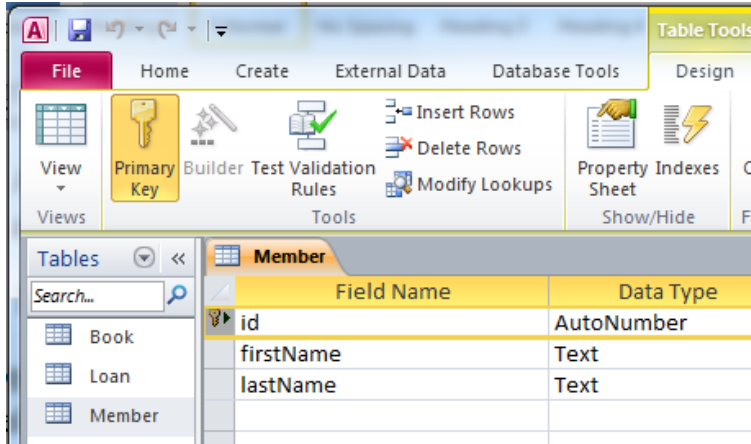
Table Tools

File Home Create External Data Database Tools Design

View
Views

Primary Key
Builder
Test Validation Rules
Insert Rows
Delete Rows
Modify Lookups
Tools

Property Sheet
Indexes
Show/Hide

Tables
Search...
Book
Loan
Member

Member

| | Field Name | Data Type |
|---|---|---|
| | id | AutoNumber |
| | firstName | Text |
| | lastName | Text |
| | | |